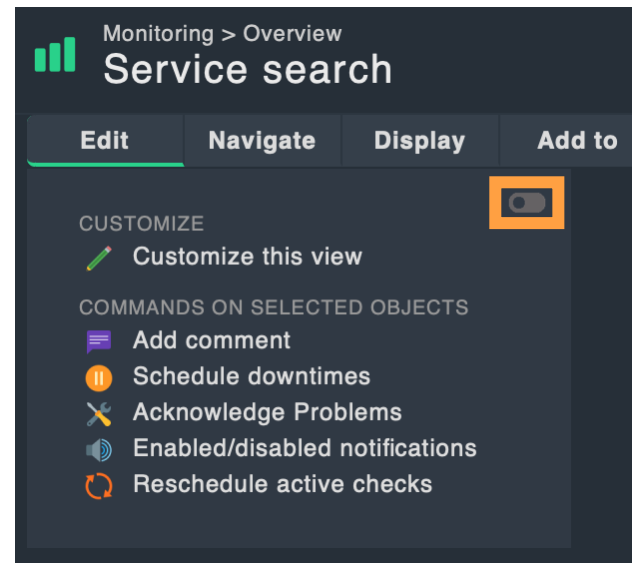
Monitoring > Overview
Service search

Edit | Navigate | Display | Add to

CUSTOMIZE
Customize this view

COMMANDS ON SELECTED OBJECTS
Add comment
Schedule downtimes
Acknowledge Problems
Enabled/disabled notifications
Reschedule active checks